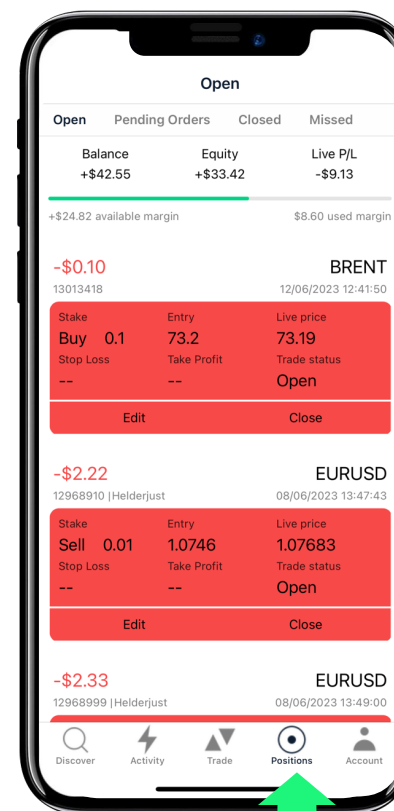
Open

Open Pending Orders Closed Missed

| Balance | Equity | Live P/L |
|---|---|---|
| +$42.55 | +$33.42 | -$9.13 |

+$24.82 available margin $8.60 used margin

-$0.10 BRENT
13013418 12/06/2023 12:41:50

| Stake | Entry | Live price |
|---|---|---|
| Buy 0.1 | 73.2 | 73.19 |
| Stop Loss | Take Profit | Trade status |
| -- | -- | Open |

Edit Close

-$2.22 EURUSD
12968910 |Helderjust 08/06/2023 13:47:43

| Stake | Entry | Live price |
|---|---|---|
| Sell 0.01 | 1.0746 | 1.07683 |
| Stop Loss | Take Profit | Trade status |
| -- | -- | Open |

Edit Close

-$2.33 EURUSD
12968999 |Helderjust 08/06/2023 13:49:00

Discover Activity Trade Positions Account